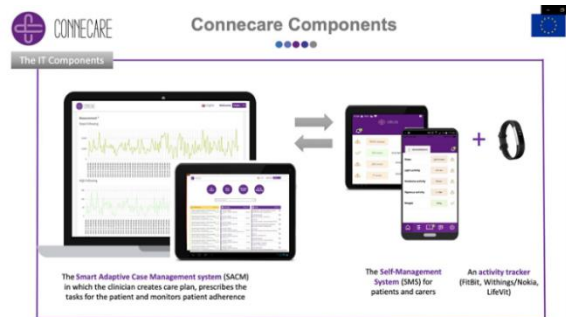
CONNECARE

Connecare Components

The IT Components

The Smart Adaptive Case Management system (SACM) in which the clinician creates care plan, prescribes the tasks for the patient and monitors patient adherence

The Self-Management System (SMS) for patients and carers

An activity tracker (FitBit, Withings/Nokia, LifeVit)